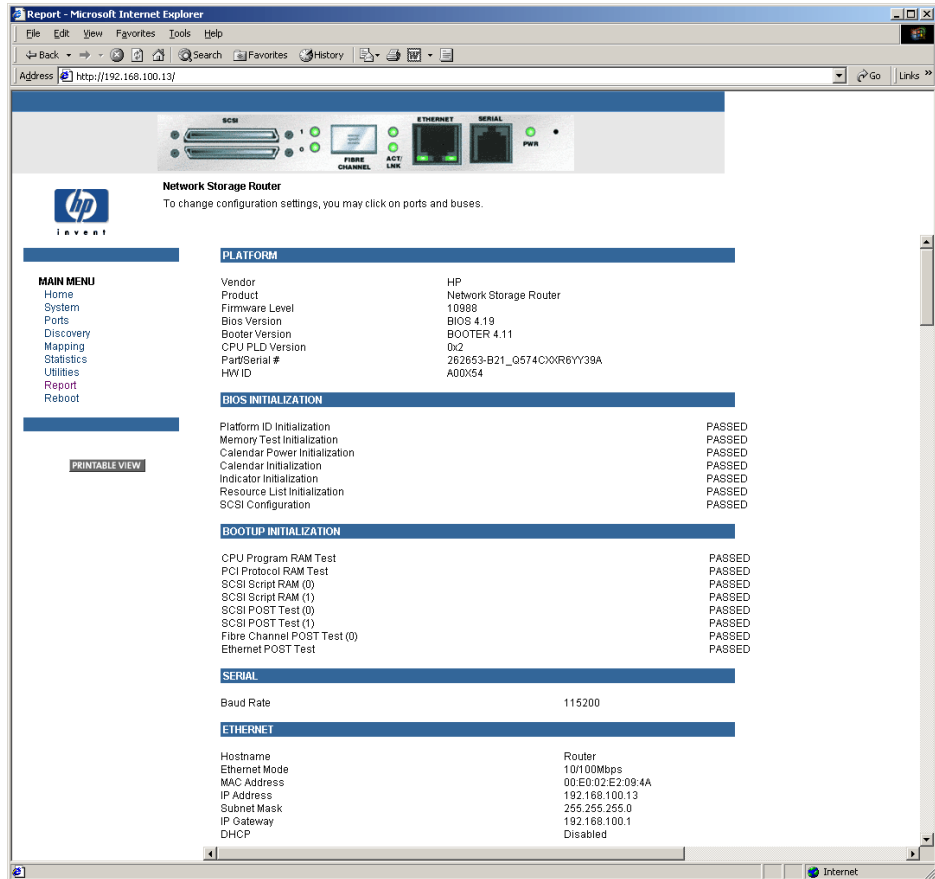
Report - Microsoft Internet Explorer

File Edit View Favorites Tools Help

Back Search Favorites History

Address http://192.168.100.13/ Go Links

SCSI 1 0 FIBRE CHANNEL ACT/ LNK ETHERNET SERIAL PWR

invent

Network Storage Router
To change configuration settings, you may click on ports and buses.

MAIN MENU
Home
System
Ports
Discovery
Mapping
Statistics
Utilities
Report
Reboot

PRINTABLE VIEW

PLATFORM

| | |
|---|---|
| Vendor | HP |
| Product | Network Storage Router |
| Firmware Level | 10988 |
| Bios Version | BIOS 4.19 |
| Booter Version | BOOTER 4.11 |
| CPU PLD Version | 0x2 |
| Part/Serial # | 262653-B21_Q574CXXR6YY39A |
| HW ID | A00X54 |

BIOS INITIALIZATION

| | |
|---|---|
| Platform ID Initialization | PASSED |
| Memory Test Initialization | PASSED |
| Calendar Power Initialization | PASSED |
| Calendar Initialization | PASSED |
| Indicator Initialization | PASSED |
| Resource List Initialization | PASSED |
| SCSI Configuration | PASSED |

BOOTUP INITIALIZATION

| | |
|---|---|
| CPU Program RAM Test | PASSED |
| PCI Protocol RAM Test | PASSED |
| SCSI Script RAM (0) | PASSED |
| SCSI Script RAM (1) | PASSED |
| SCSI POST Test (0) | PASSED |
| SCSI POST Test (1) | PASSED |
| Fibre Channel POST Test (0) | PASSED |
| Ethernet POST Test | PASSED |

SERIAL

| | |
|---|---|
| Baud Rate | 115200 |

ETHERNET

| | |
|---|---|
| Hostname | Router |
| Ethernet Mode | 10/100Mbps |
| MAC Address | 00:E0:02:E2:09:4A |
| IP Address | 192.168.100.13 |
| Subnet Mask | 255.255.255.0 |
| IP Gateway | 192.168.100.1 |
| DHCP | Disabled |

Internet